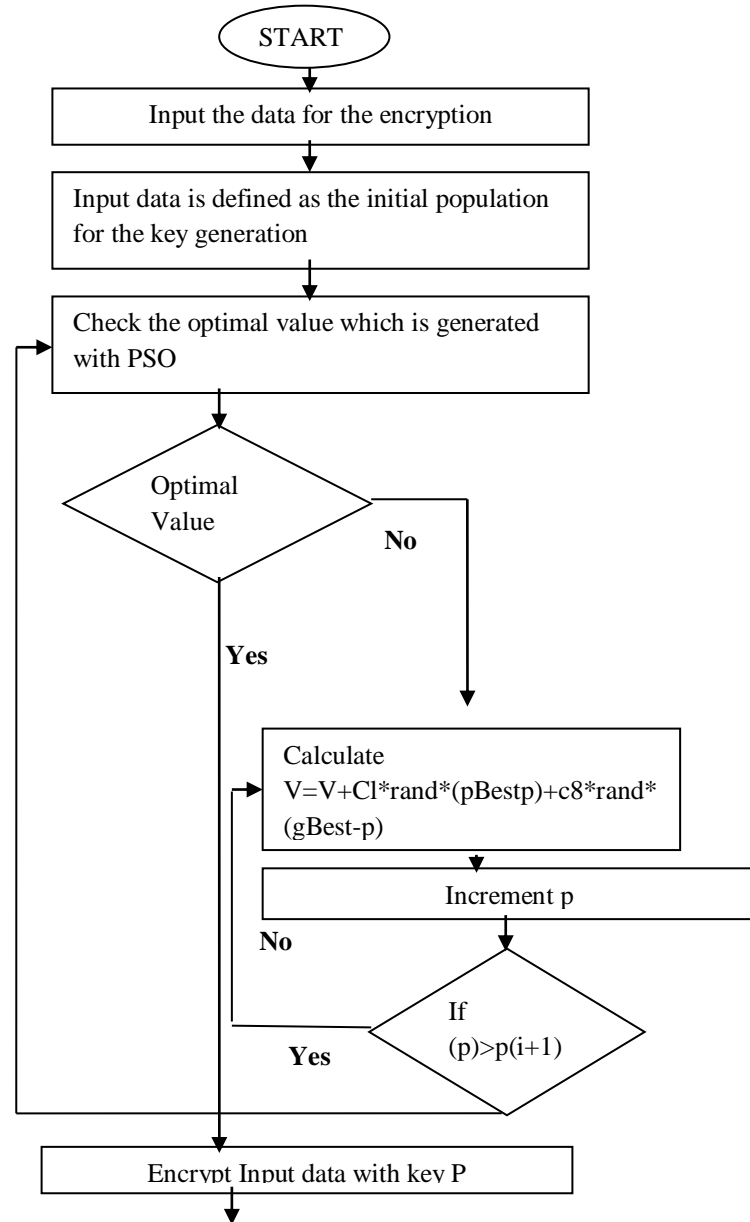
START

Input the data for the encryption

Input data is defined as the initial population for the key generation

Check the optimal value which is generated with PSO

Optimal Value

No

Yes

Calculate V=V+Cl*rand*(pBestp)+c8*rand*(gBest-p)

Increment p

No

If (p)>p(i+1)

Yes

Encrypt Input data with key P